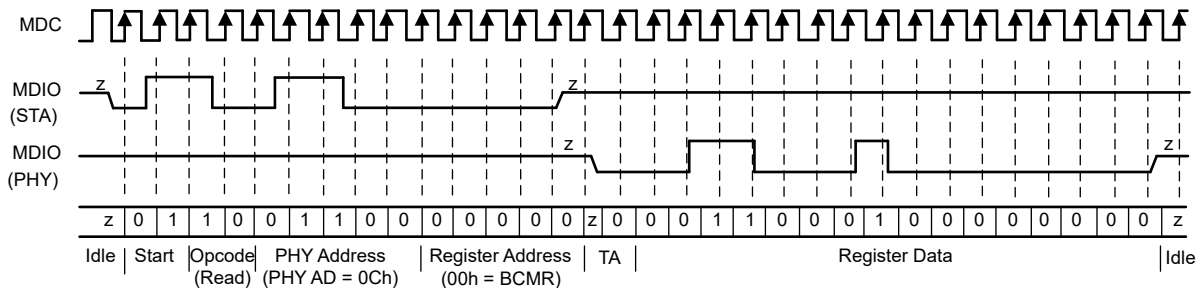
MDC

MDIO (STA)

z

z

MDIO (PHY)

z

z

| z | 0 | 1 | 1 | 0 | 0 | 1 | 1 | 0 | 0 | 0 | 0 | 0 | 0 | z | 0 | 0 | 0 | 1 | 1 | 0 | 0 | 0 | 1 | 0 | 0 | 0 | 0 | 0 | 0 | 0 | 0 | z |
|---|---|---|---|---|---|---|---|---|---|---|---|---|---|---|---|---|---|---|---|---|---|---|---|---|---|---|---|---|---|---|---|---|

Idle | Start | Opcode (Read) | PHY Address (PHY AD = 0Ch) | Register Address (00h = BCMR) | TA | Register Data | Idle